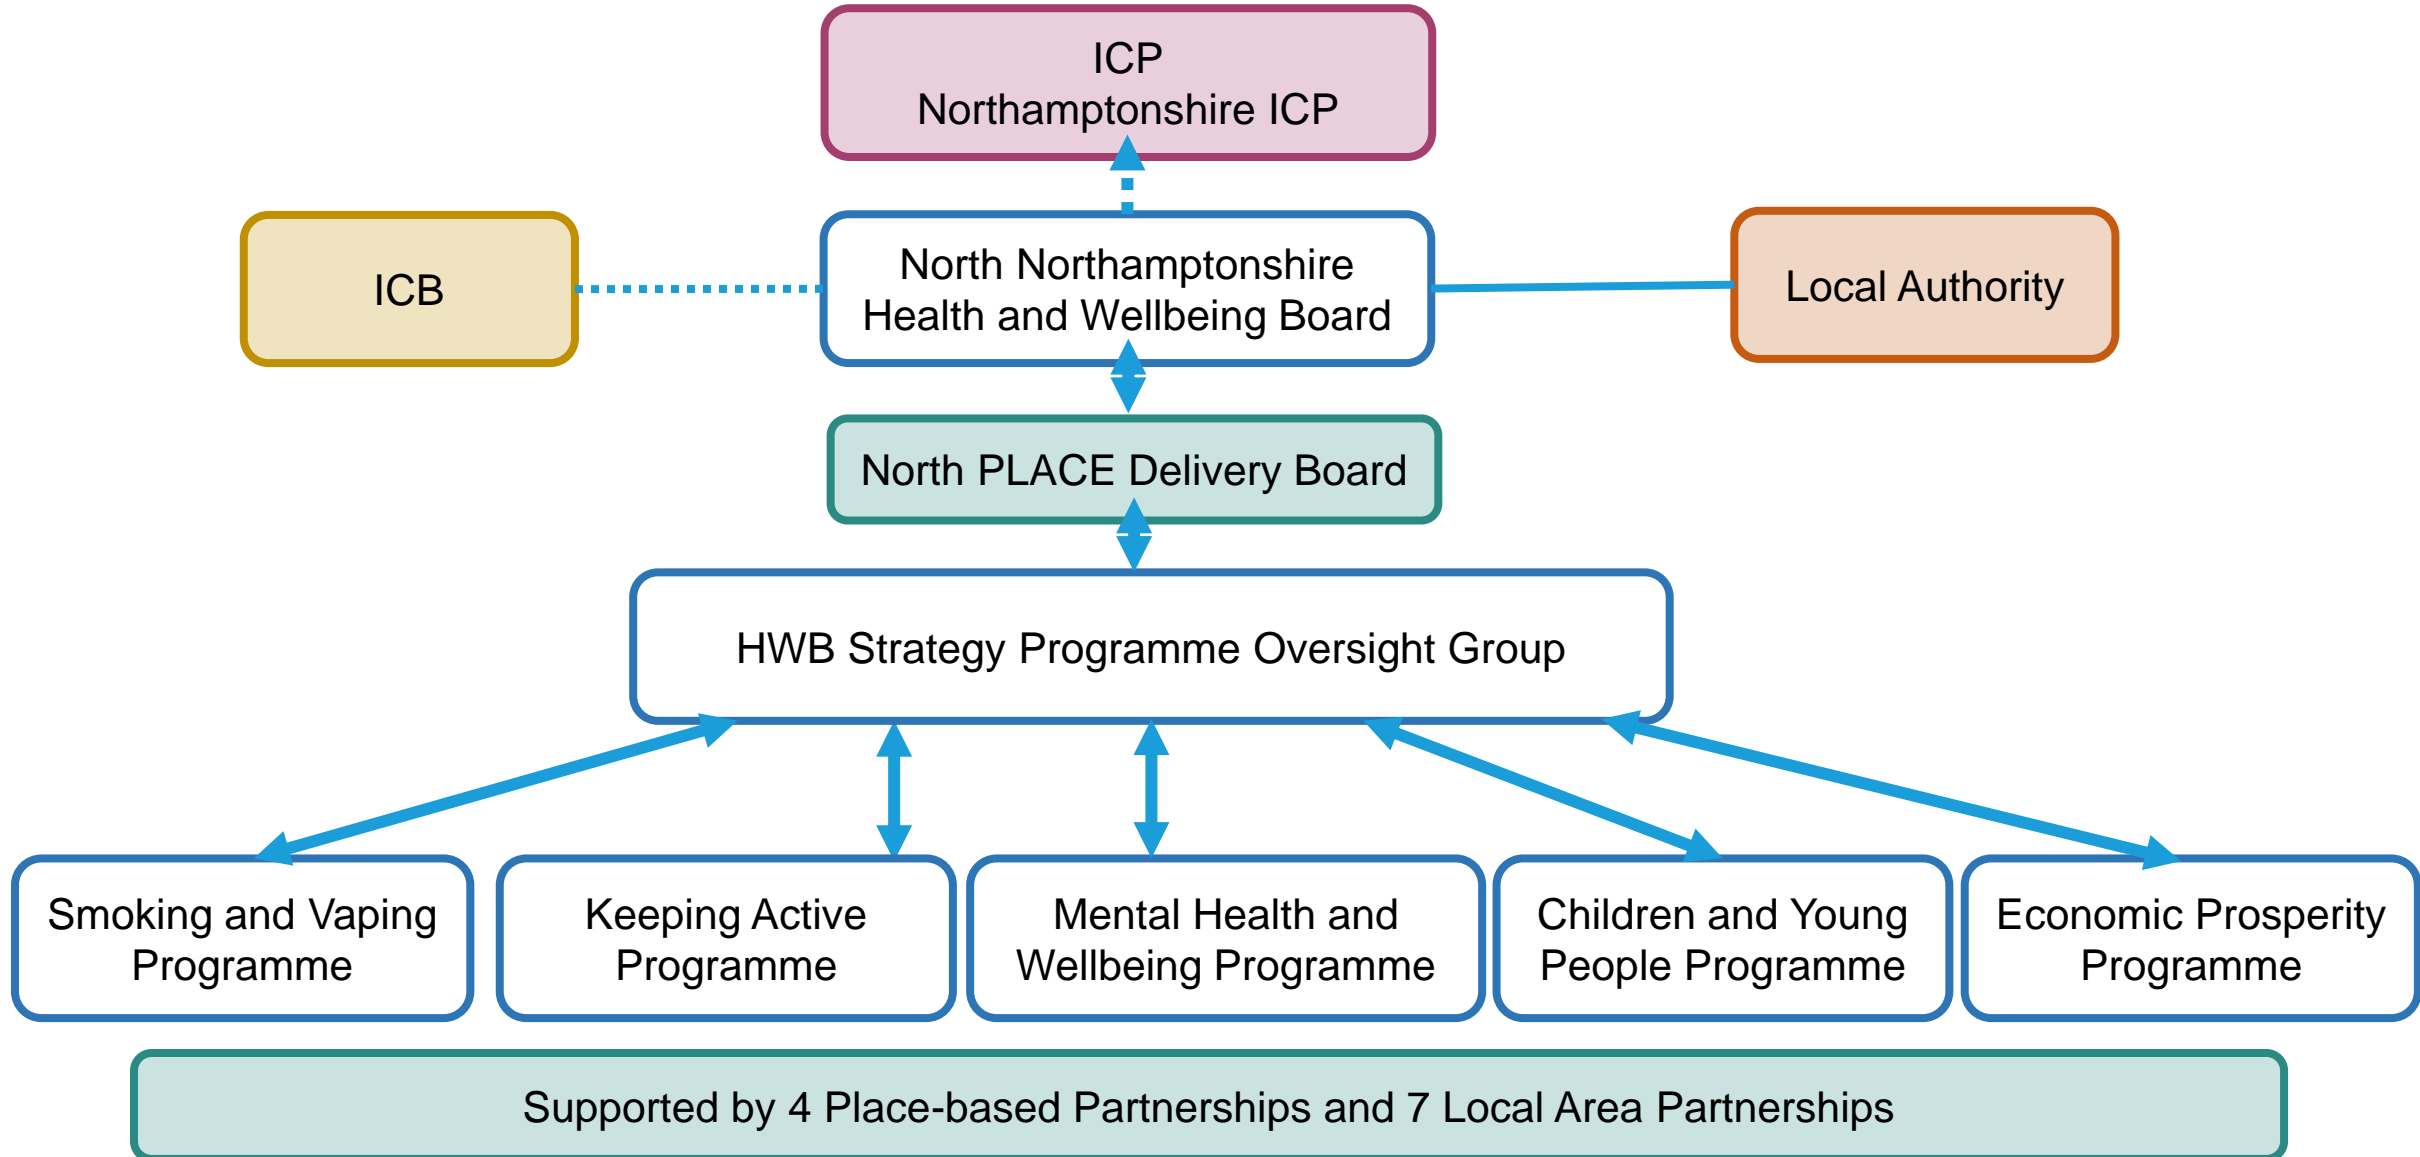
ICP
Northamptonshire ICP

ICB

North Northamptonshire
Health and Wellbeing Board

Local Authority

North PLACE Delivery Board

HWB Strategy Programme Oversight Group

Smoking and Vaping Programme

Keeping Active Programme

Mental Health and Wellbeing Programme

Children and Young People Programme

Economic Prosperity Programme

Supported by 4 Place-based Partnerships and 7 Local Area Partnerships